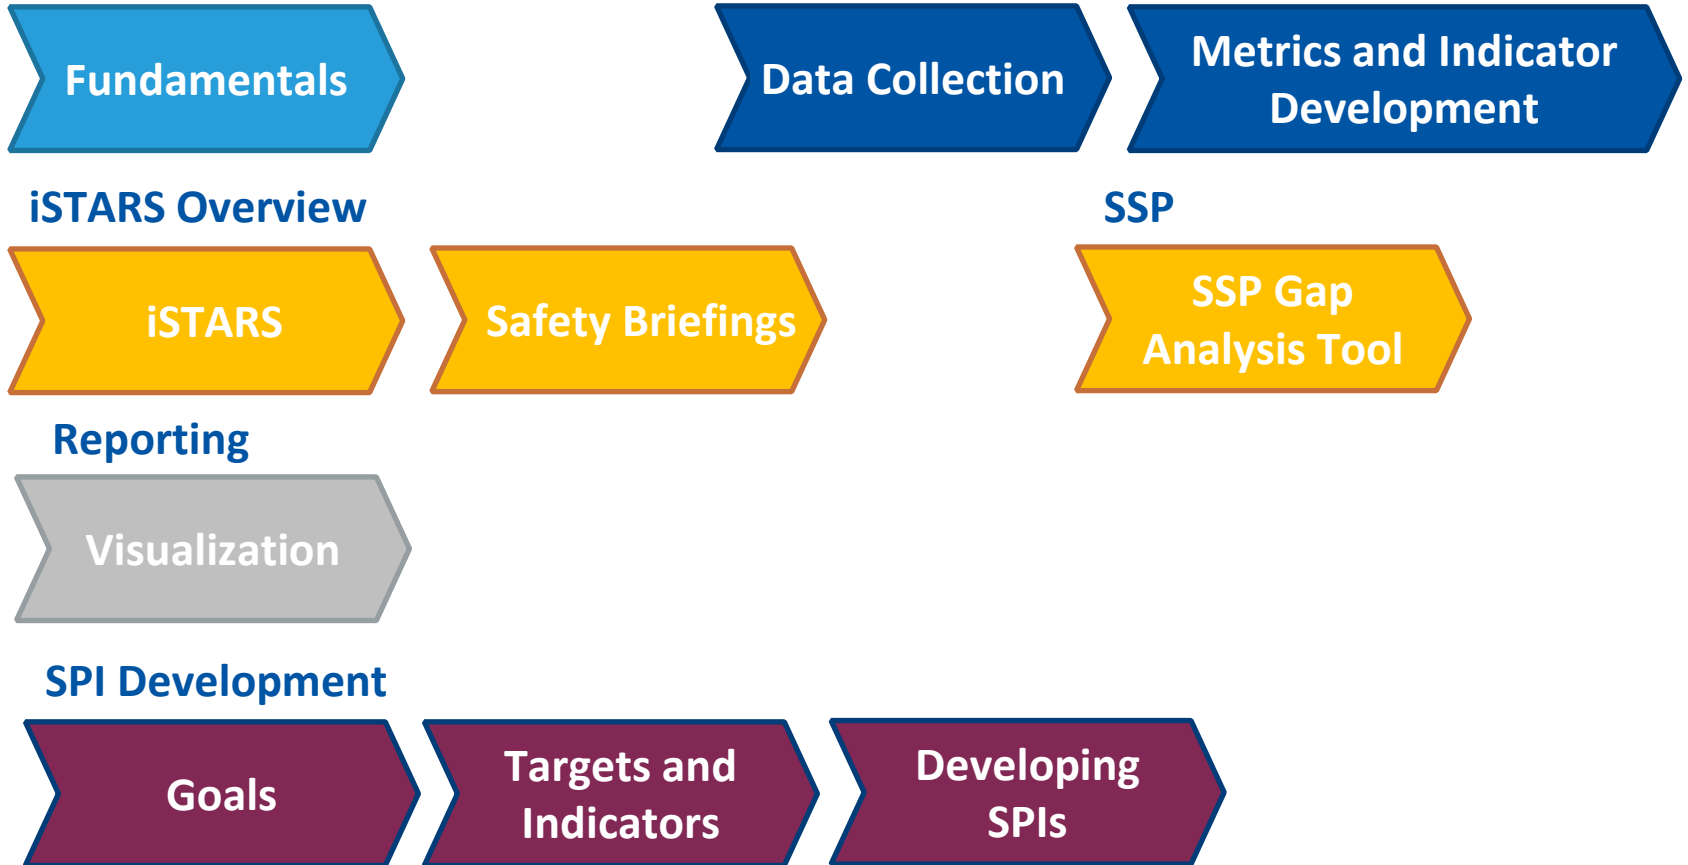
Fundamentals

Data Collection

Metrics and Indicator Development

iSTARS Overview

SSP

iSTARS

Safety Briefings

SSP Gap Analysis Tool

Reporting

Visualization

SPI Development

Goals

Targets and Indicators

Developing SPIs